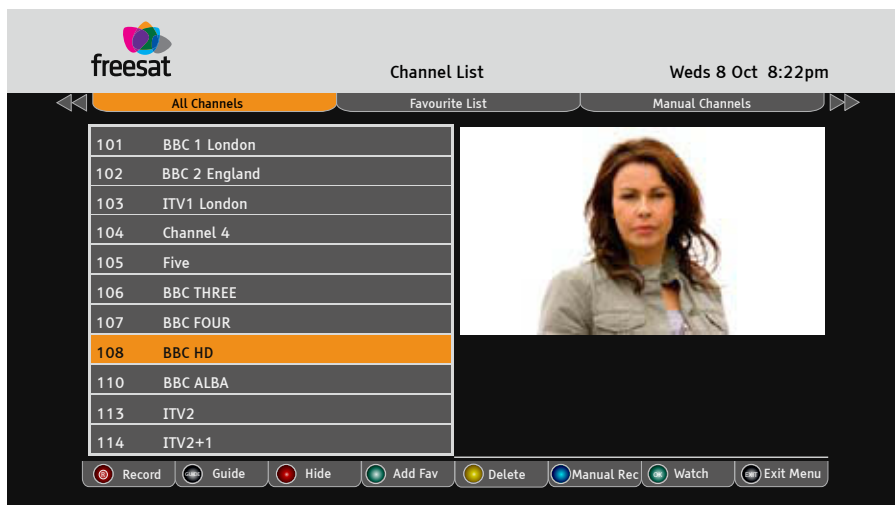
freesat

Channel List

Weds 8 Oct 8:22pm

All Channels | Favourite List | Manual Channels

| | |
|---|---|
| 101 | BBC 1 London |
| 102 | BBC 2 England |
| 103 | ITV1 London |
| 104 | Channel 4 |
| 105 | Five |
| 106 | BBC THREE |
| 107 | BBC FOUR |
| 108 | BBC HD |
| 110 | BBC ALBA |
| 113 | ITV2 |
| 114 | ITV2+1 |

Record | Guide | Hide | Add Fav | Delete | Manual Rec | Watch | Exit Menu